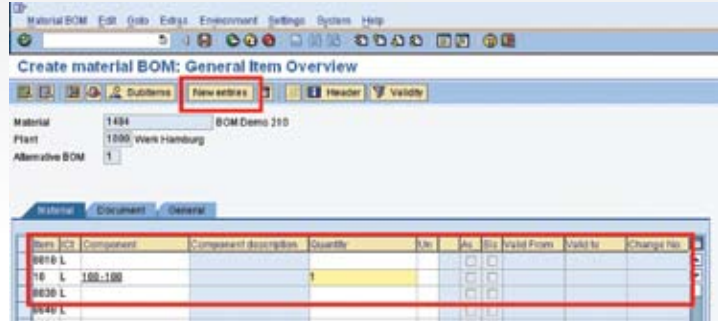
Material BOM Edit Goto Extras Environment Settings System Help

Create material BOM: General Item Overview

Subitems New entries Header Validity

Material 1494 BOM Demo 310
Plant 1000 Werk Hamburg
Alternative BOM 1

Material Document General

| Item | ICt | Component | Component description | Quantity | Un | As | Sls | Valid From | Valid to | Change No. |
|---|---|---|---|---|---|---|---|---|---|---|
| 0010 | L | | | | | | | | | |
| 10 | L | 100-100 | | 1 | | | | | | |
| 0030 | L | | | | | | | | | |
| 0040 | L | | | | | | | | | |